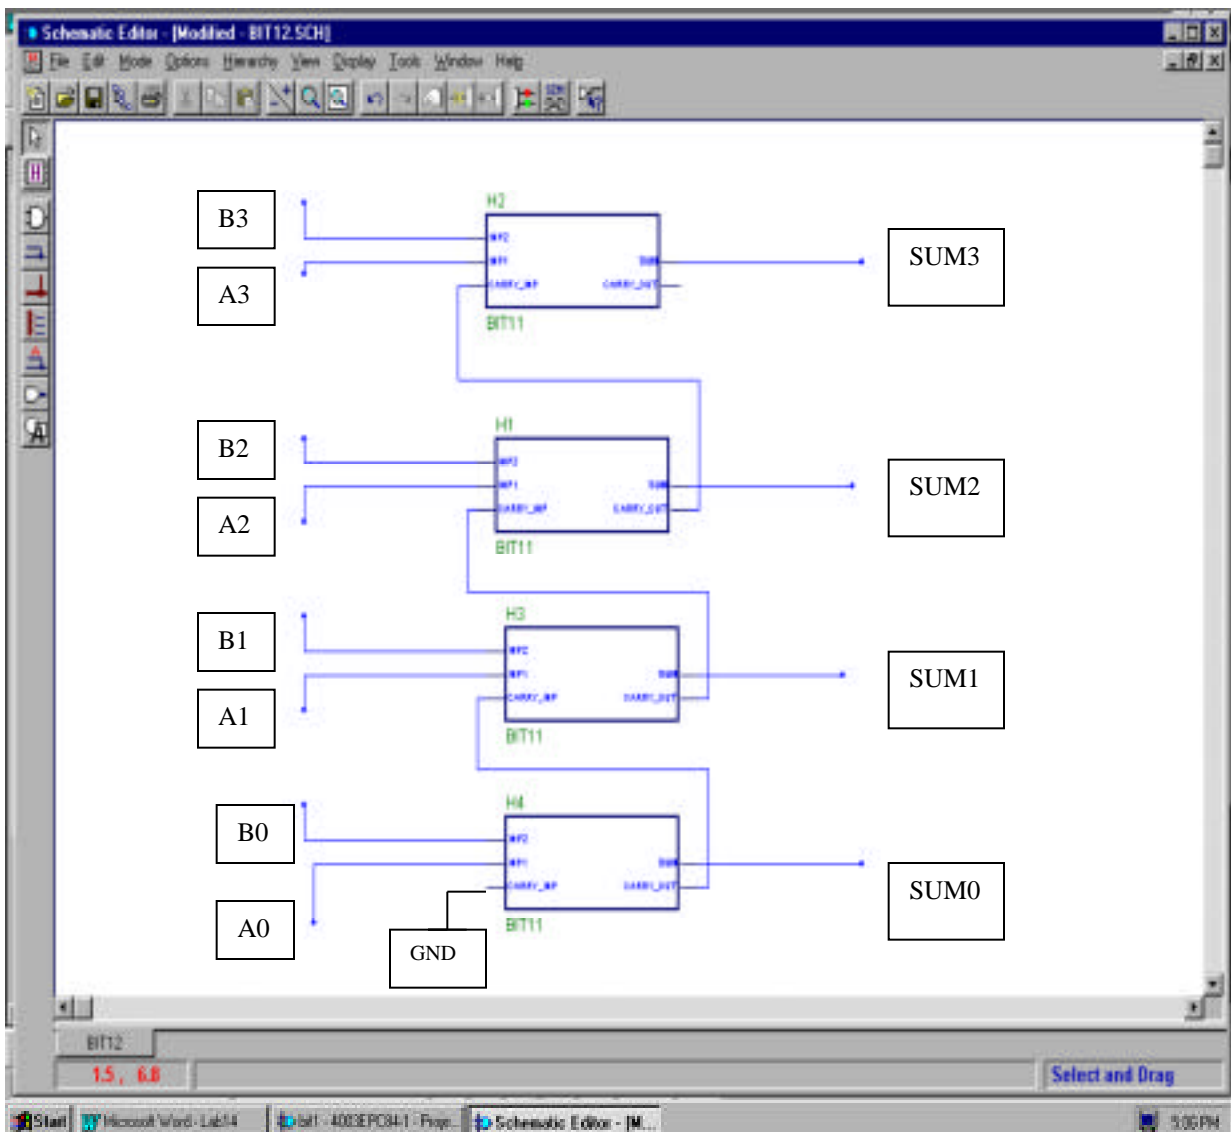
Schematic Editor - [Modified - BIT12.SCH]

File Edit Mode Options Hierarchy View Display Tools Window Help

B3

A3

H2

INP2

INP1

CARRY_INP

SUM

CARRY_OUT

BIT11

SUM3

B2

A2

H1

INP2

INP1

CARRY_INP

SUM

CARRY_OUT

BIT11

SUM2

B1

A1

H3

INP2

INP1

CARRY_INP

SUM

CARRY_OUT

BIT11

SUM1

B0

A0

H4

INP2

INP1

CARRY_INP

SUM

CARRY_OUT

BIT11

GND

SUM0

BIT12

1.5 , 6.8

Select and Drag

Start

Microsoft Word - Lab14

bit1 - 4003EPC84-1 - Proje...

Schematic Editor - [M...

5:06 PM